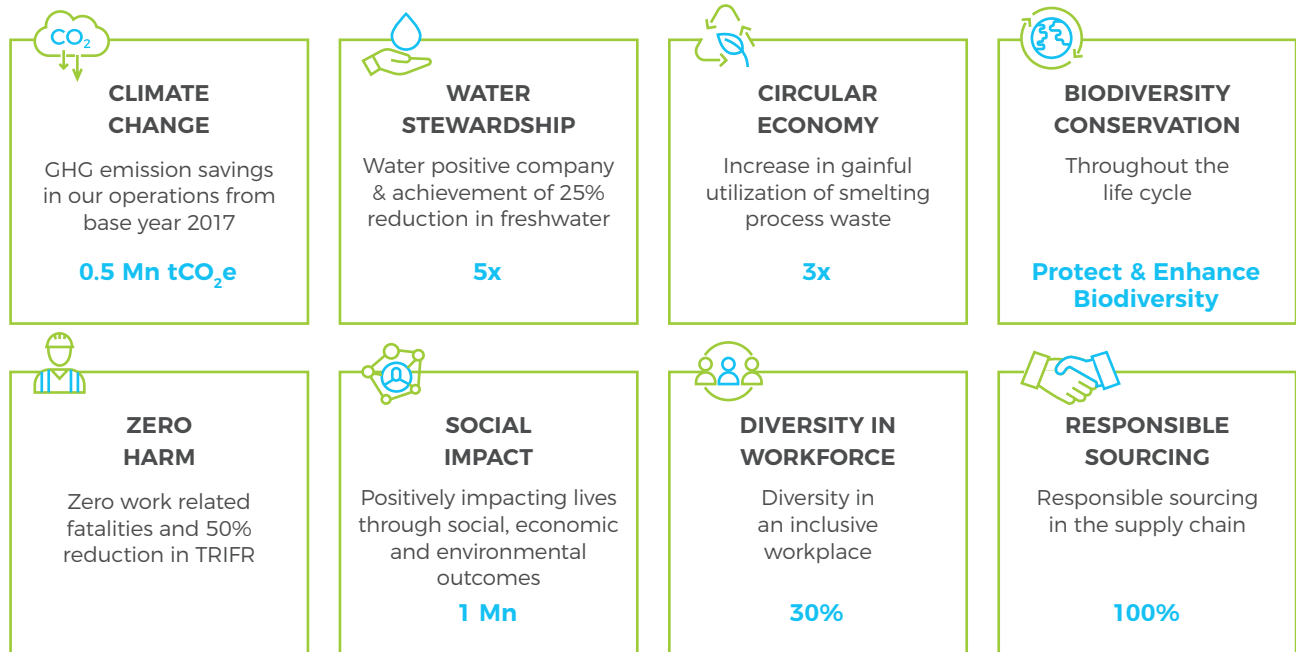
$CO_2$

CLIMATE CHANGE

GHG emission savings in our operations from base year 2017

0.5 Mn $tCO_2e$

WATER STEWARDSHIP

Water positive company & achievement of 25% reduction in freshwater

5x

CIRCULAR ECONOMY

Increase in gainful utilization of smelting process waste

3x

BIODIVERSITY CONSERVATION

Throughout the life cycle

Protect & Enhance Biodiversity

ZERO HARM

Zero work related fatalities and 50% reduction in TRIFR

SOCIAL IMPACT

Positively impacting lives through social, economic and environmental outcomes

1 Mn

DIVERSITY IN WORKFORCE

Diversity in an inclusive workplace

30%

RESPONSIBLE SOURCING

Responsible sourcing in the supply chain

100%